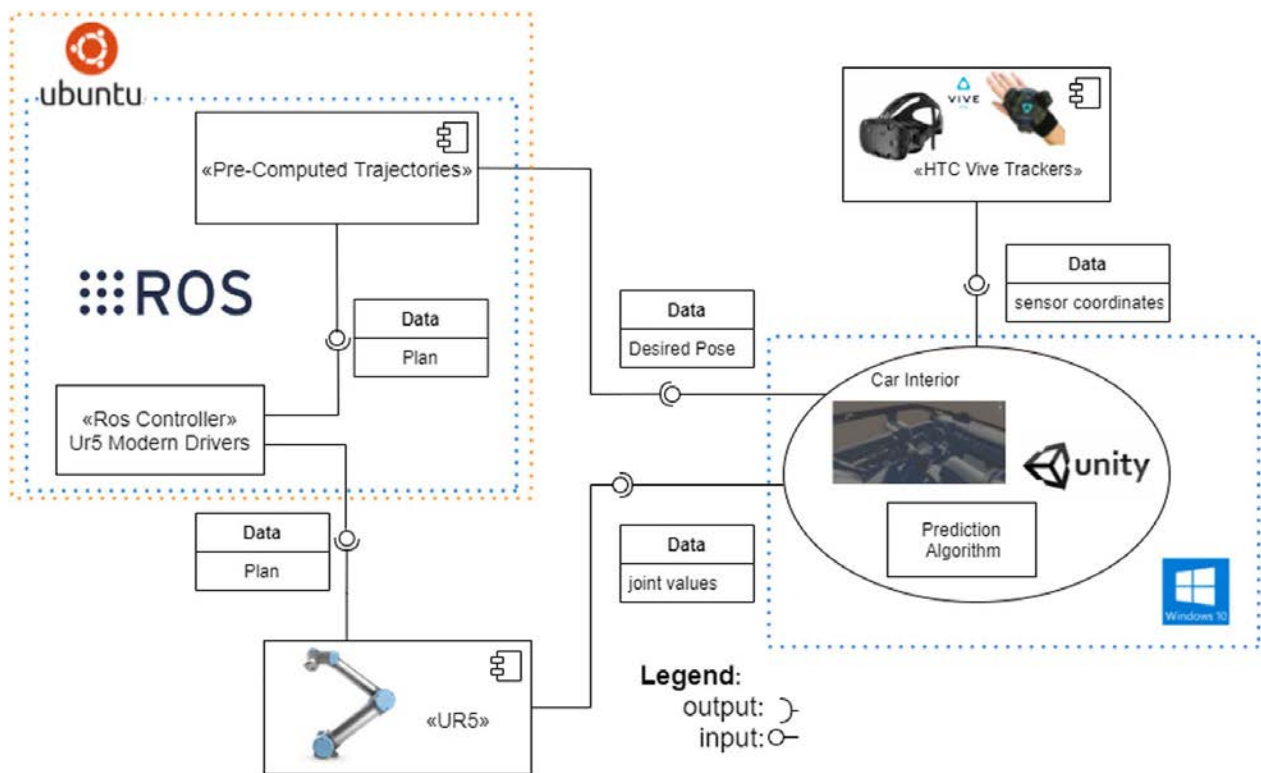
ubuntu

«Pre-Computed Trajectories»

ROS

Data
Plan

«Ros Controller»
Ur5 Modern Drivers

Data
Plan

«UR5»

VIVE

«HTC Vive Trackers»

Data
sensor coordinates

Data
Desired Pose

Car Interior

unity

Prediction Algorithm

Data
joint values

Windows 10

Legend:
output:
input: